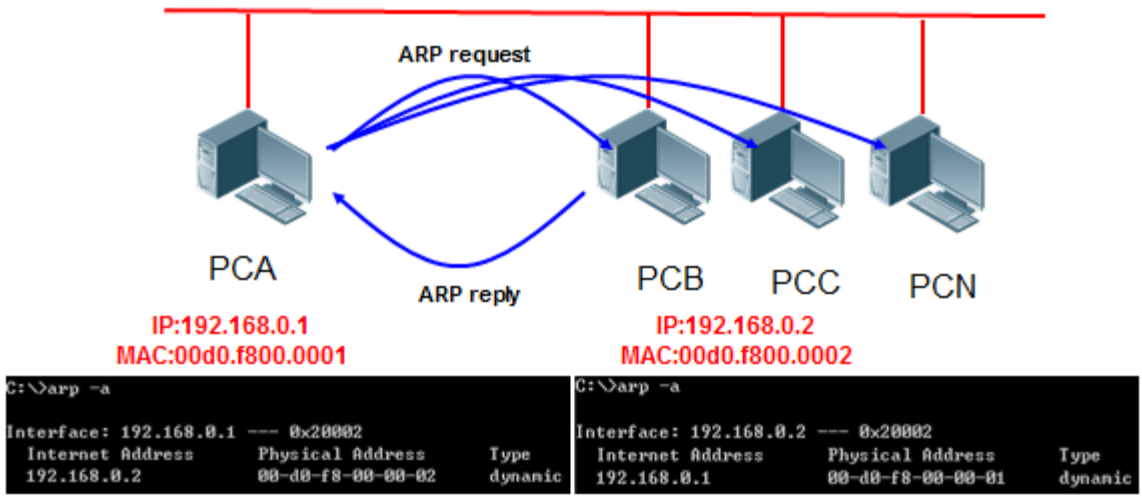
ARP request

PCA

ARP reply

PCB PCC PCN

IP:192.168.0.1
MAC:00d0.f800.0001

IP:192.168.0.2
MAC:00d0.f800.0002

C:\>arp -a

Interface: 192.168.0.1 --- 0x20002
| Internet Address | Physical Address | Type |
|---|---|---|
| 192.168.0.2 | 00-d0-f8-00-00-02 | dynamic |

C:\>arp -a

Interface: 192.168.0.2 --- 0x20002
| Internet Address | Physical Address | Type |
|---|---|---|
| 192.168.0.1 | 00-d0-f8-00-00-01 | dynamic |